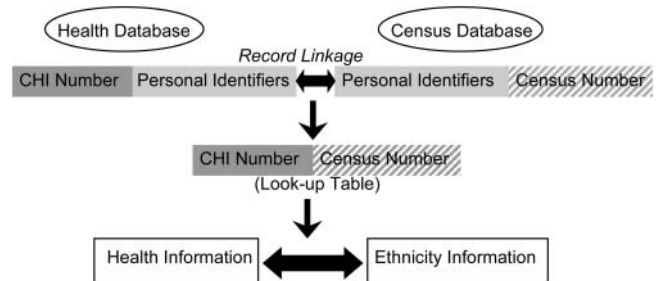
Health Database

Census Database

Record Linkage

CHI Number Personal Identifiers

Personal Identifiers Census Number

CHI Number Census Number

(Look-up Table)

Health Information

Ethnicity Information